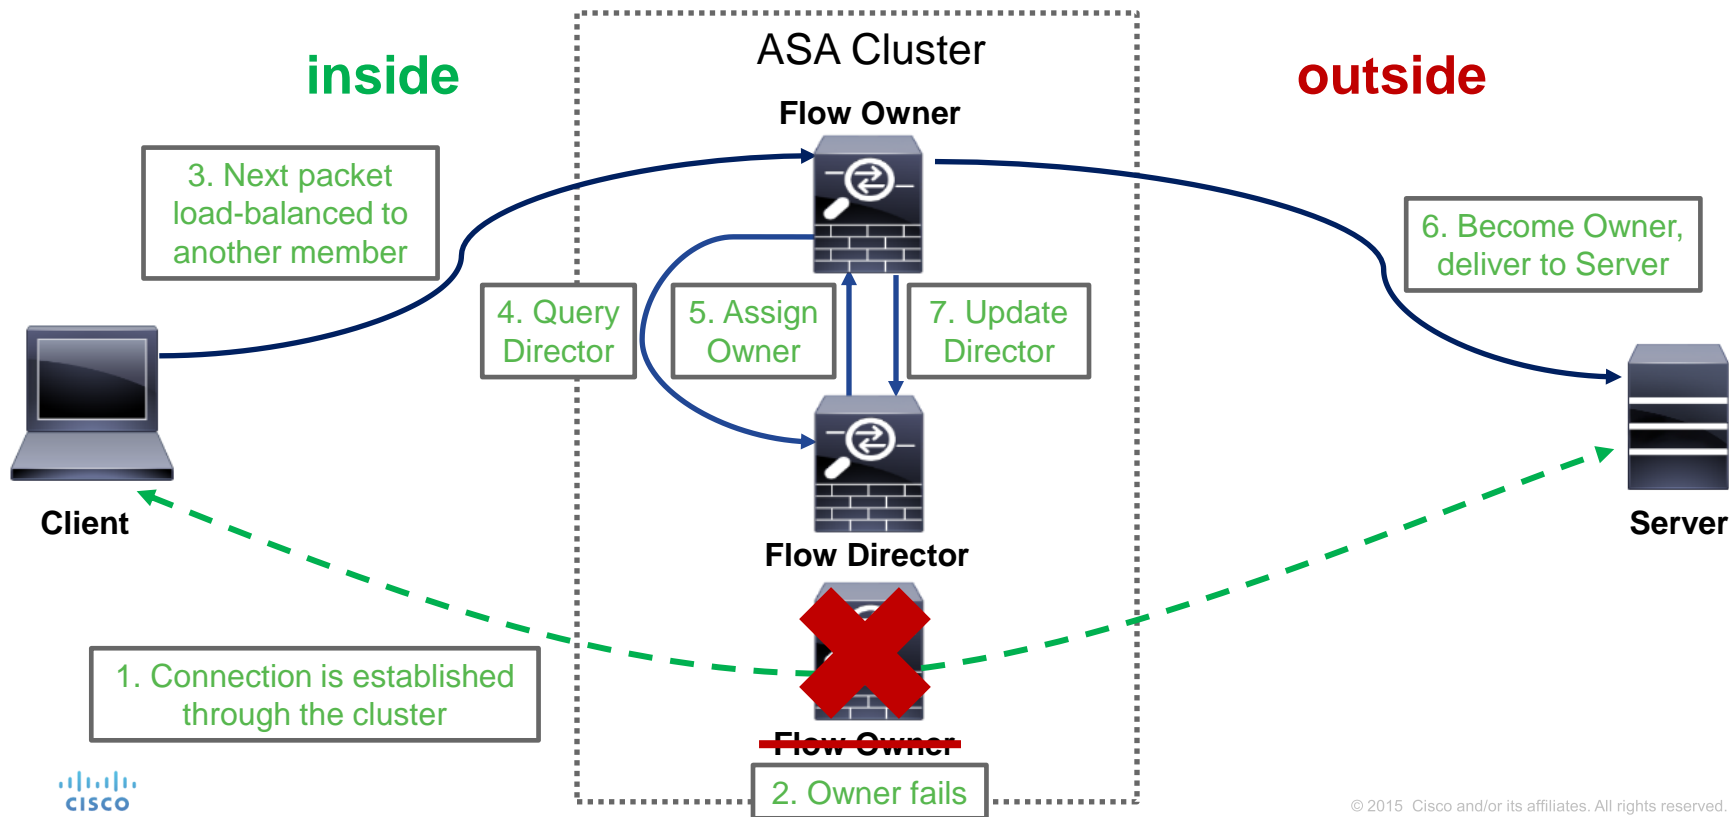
inside

ASA Cluster

outside

Flow Owner

3. Next packet load-balanced to another member

6. Become Owner, deliver to Server

4. Query Director

5. Assign Owner

7. Update Director

Client

Server

Flow Director

1. Connection is established through the cluster

Flow Owner

2. Owner fails

cisco

© 2015 Cisco and/or its affiliates. All rights reserved.